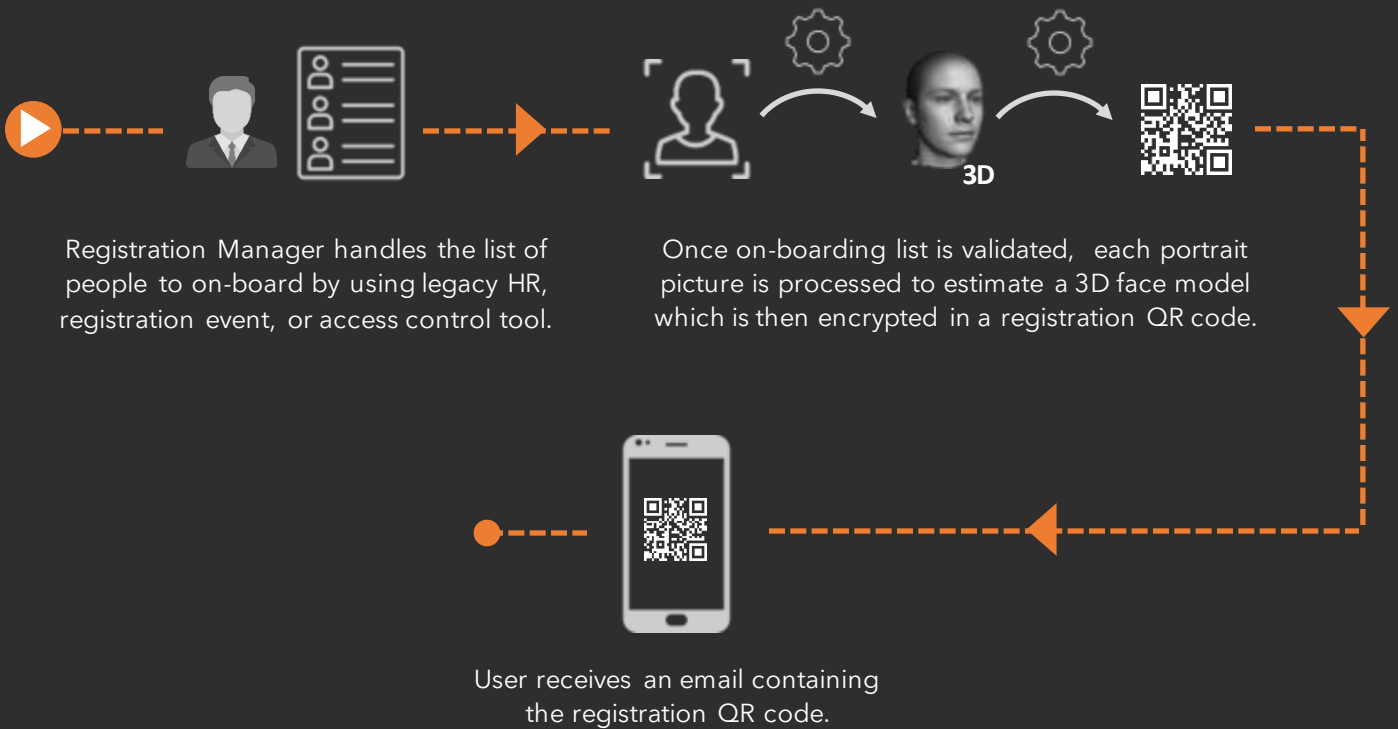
3D

Registration Manager handles the list of people to on-board by using legacy HR, registration event, or access control tool.

Once on-boarding list is validated, each portrait picture is processed to estimate a 3D face model which is then encrypted in a registration QR code.

User receives an email containing the registration QR code.